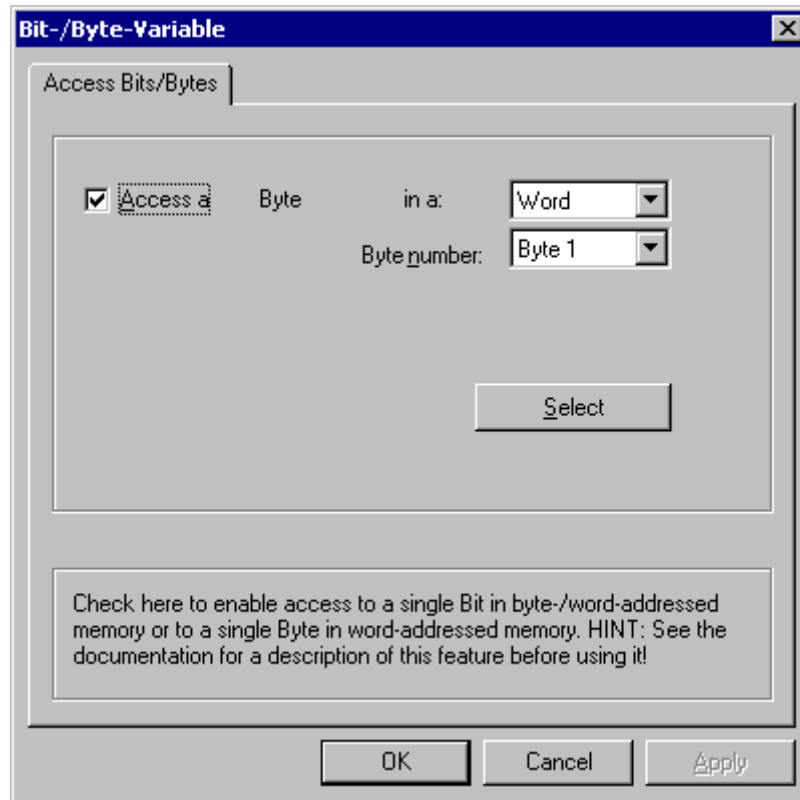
Bit-/Byte-Variable

Access Bits/Bytes

Access a Byte in a: Word

Byte number: Byte 1

Select

Check here to enable access to a single Bit in byte-/word-addressed memory or to a single Byte in word-addressed memory. HINT: See the documentation for a description of this feature before using it!

OK Cancel Apply